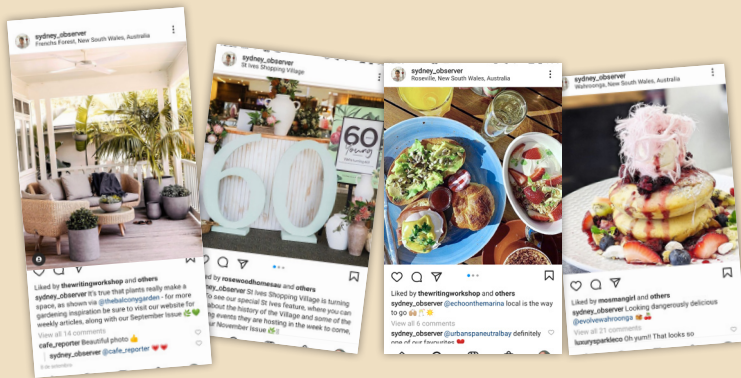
sydney_observer
Frenchs Forest, New South Wales, Australia

Liked by thewritingworkshop and others
sydney_observer It's true that plants really make a space, as shown via @thebalconygarden - for more gardening inspiration be sure to visit our website for weekly articles, along with our September issue 🌿💚
View all 14 comments
cafe_reporter Beautiful photo 👍
sydney_observer @cafe_reporter ❤️❤️
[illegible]

sydney_observer
St Ives Shopping Village

60

60
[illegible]

Liked by rosewoodhomesau and others
sydney_observer St Ives Shopping Village is turning 60! To see our special St Ives feature, where you can read about the history of the Village and some of the exciting events they are hosting in the week to come, pick up our November issue 🌿💚

sydney_observer
Roseville, New South Wales, Australia

Liked by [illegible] and others
sydney_observer @echoonthemarina local is the way to go 🙌🏼🙌🏼
View all 6 comments
sydney_observer @urbanspaneutralbay definitely one of our favourites ❤️

sydney_observer
Wahroonga, New South Wales, Australia

Liked by mosmangirl and others
sydney_observer Looking dangerously delicious @evolvewahroonga 🍓🍰
View all 21 comments
luxurysparkleco Oh yum!! That looks so